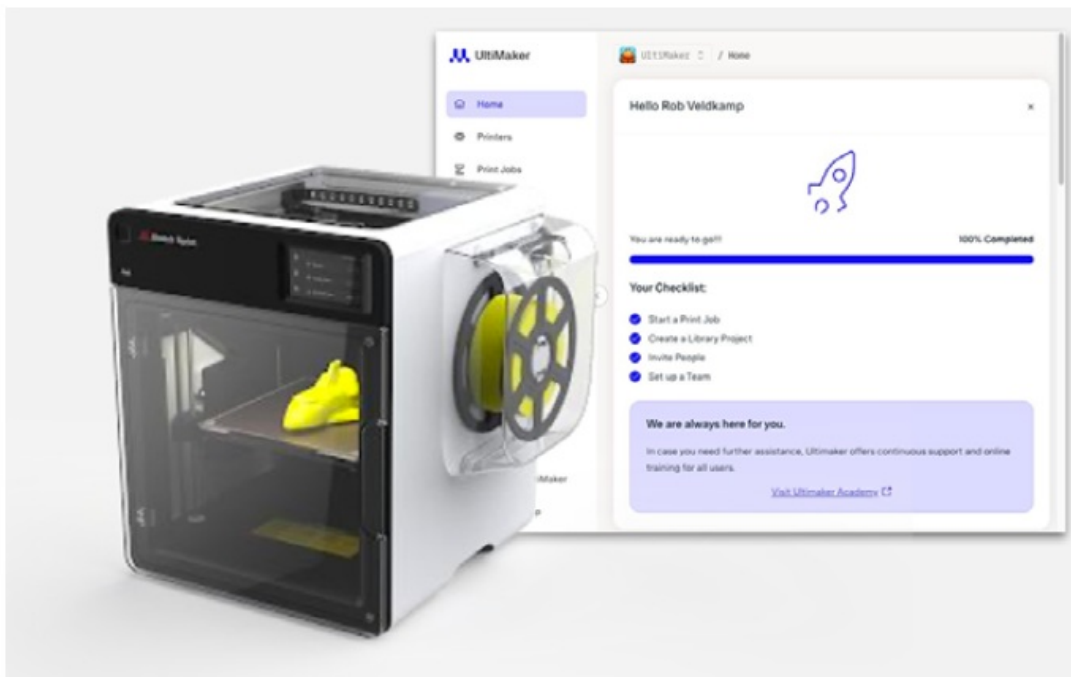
UltiMaker

UltiMaker / Home

Home

Printers

Print Jobs

Hello Rob Veldkamp

×

You are ready to go!!!

100% Completed

Your Checklist:

Start a Print Job

Create a Library Project

Invite People

Set up a Team

We are always here for you.

In case you need further assistance, Ultimaker offers continuous support and online training for all users.

Visit Ultimaker Academy

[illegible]iMaker

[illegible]p

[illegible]